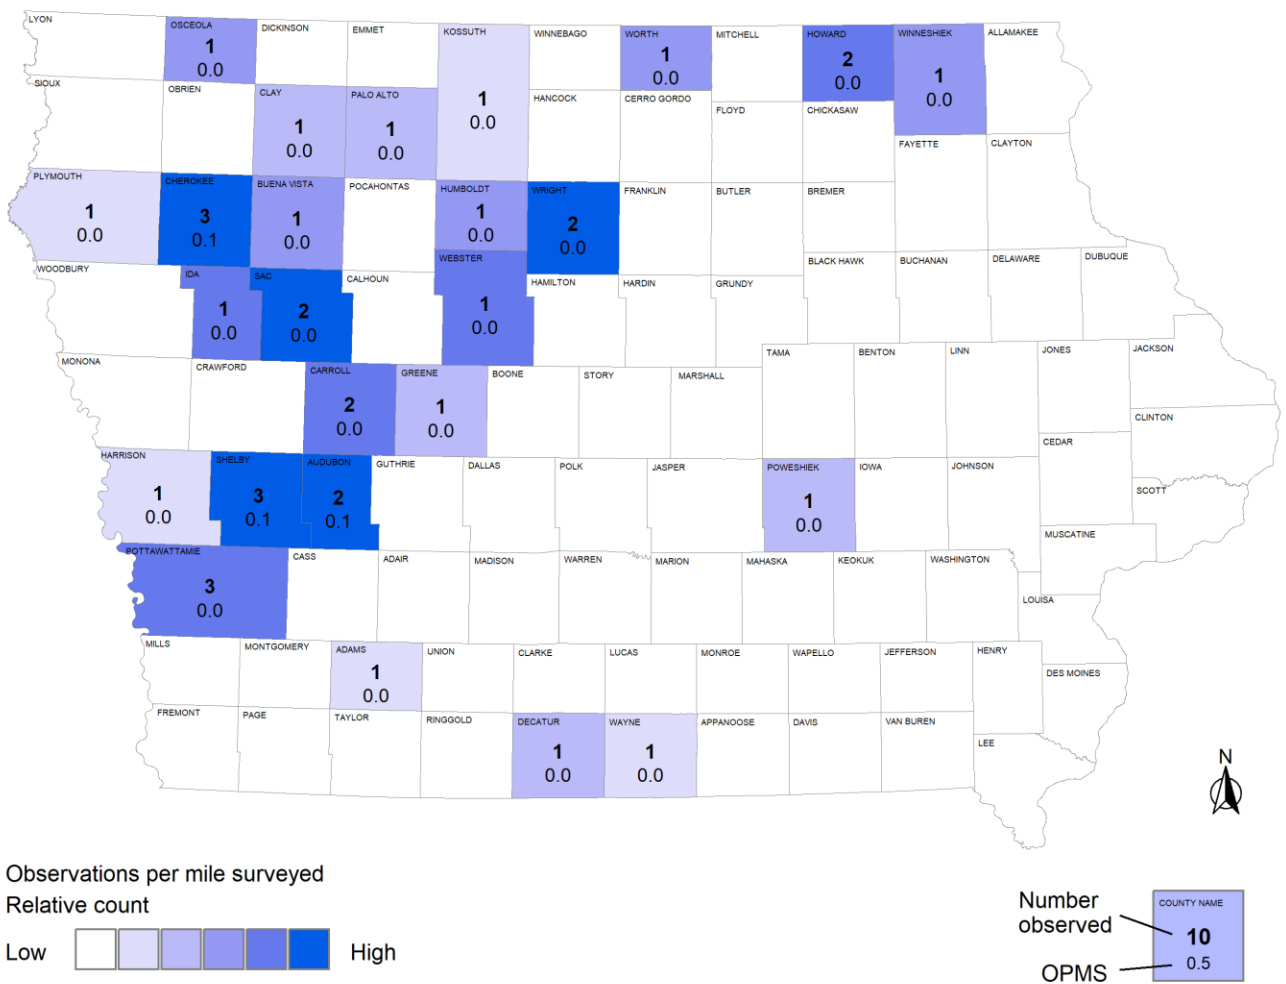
LYON
OSCEOLA
1
0.0
DICKINSON
EMMET
KOSSUTH
1
0.0
WINNEBAGO
WORTH
1
0.0
MITCHELL
HOWARD
2
0.0
WINNESHIEK
1
0.0
ALLAMAKEE
SIOUX
OBRIEN
CLAY
1
0.0
PALO ALTO
1
0.0
HANCOCK
CERRO GORDO
FLOYD
CHICKASAW
FAYETTE
CLAYTON
PLYMOUTH
1
0.0
CHEROKEE
3
0.1
BUENA VISTA
1
0.0
POCAHONTAS
HUMBOLDT
1
0.0
WRIGHT
2
0.0
FRANKLIN
BUTLER
BREMER
WEBSTER
1
0.0
BLACK HAWK
BUCHANAN
DELAWARE
DUBUQUE
WOODBURY
IDA
1
0.0
SAC
2
0.0
CALHOUN
HAMILTON
HARDIN
GRUNDY
TAMA
BENTON
LINN
JONES
JACKSON
MONONA
CRAWFORD
CARROLL
2
0.0
GREENE
1
0.0
BOONE
STORY
MARSHALL
CLINTON
CEDAR
HARRISON
1
0.0
SHELBY
3
0.1
AUDUBON
2
0.1
GUTHRIE
DALLAS
POLK
JASPER
POWESHIEK
1
0.0
IOWA
JOHNSON
SCOTT
MUSCATINE
POTTAWATTAMIE
3
0.0
CASS
ADAIR
MADISON
WARREN
MARION
MAHASKA
KEOKUK
WASHINGTON
LOUISA
MILLS
MONTGOMERY
ADAMS
1
0.0
UNION
CLARKE
LUCAS
MONROE
WAPELLO
JEFFERSON
HENRY
DES MOINES
FREMONT
PAGE
TAYLOR
RINGGOLD
DECATUR
1
0.0
WAYNE
1
0.0
APPANOOSE
DAVIS
VAN BUREN
LEE
N

Observations per mile surveyed
Relative count
Low
High

Number observed
OPMS
COUNTY NAME
10
0.5